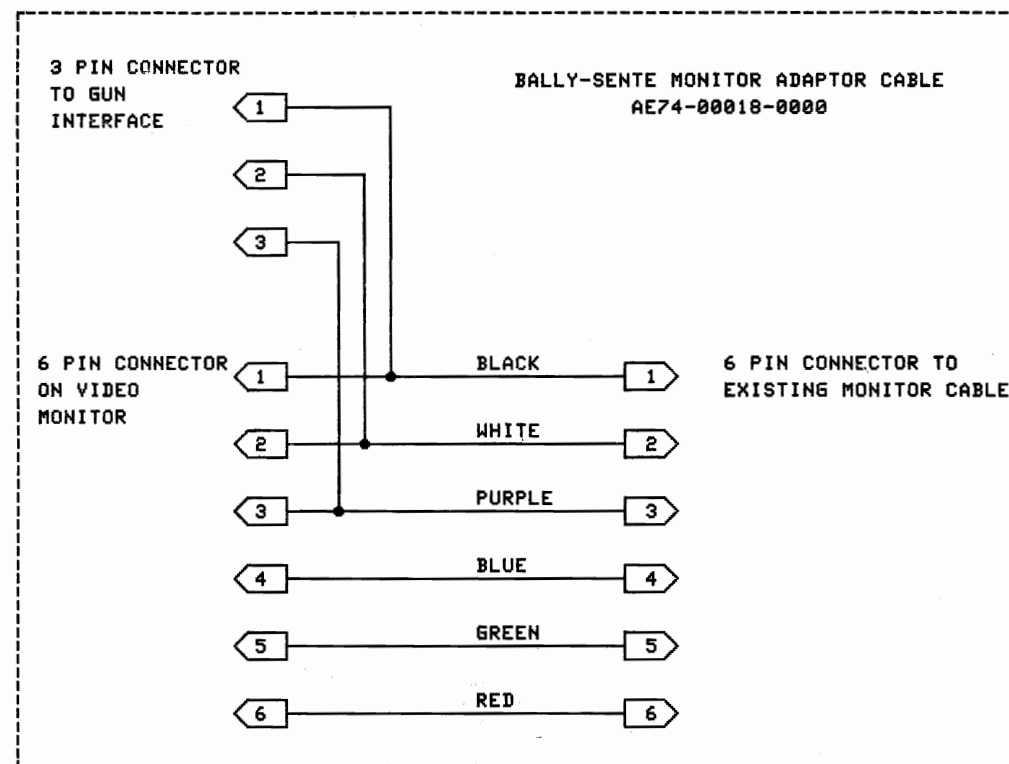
3 PIN CONNECTOR TO GUN INTERFACE

BALLY-SENTE MONITOR ADAPTOR CABLE
AE74-00018-0000

1

2

3

6 PIN CONNECTOR ON VIDEO MONITOR

1
BLACK
1

6 PIN CONNECTOR TO EXISTING MONITOR CABLE

2
WHITE
2

3
PURPLE
3

4
BLUE
4

5
GREEN
5

6
RED
6